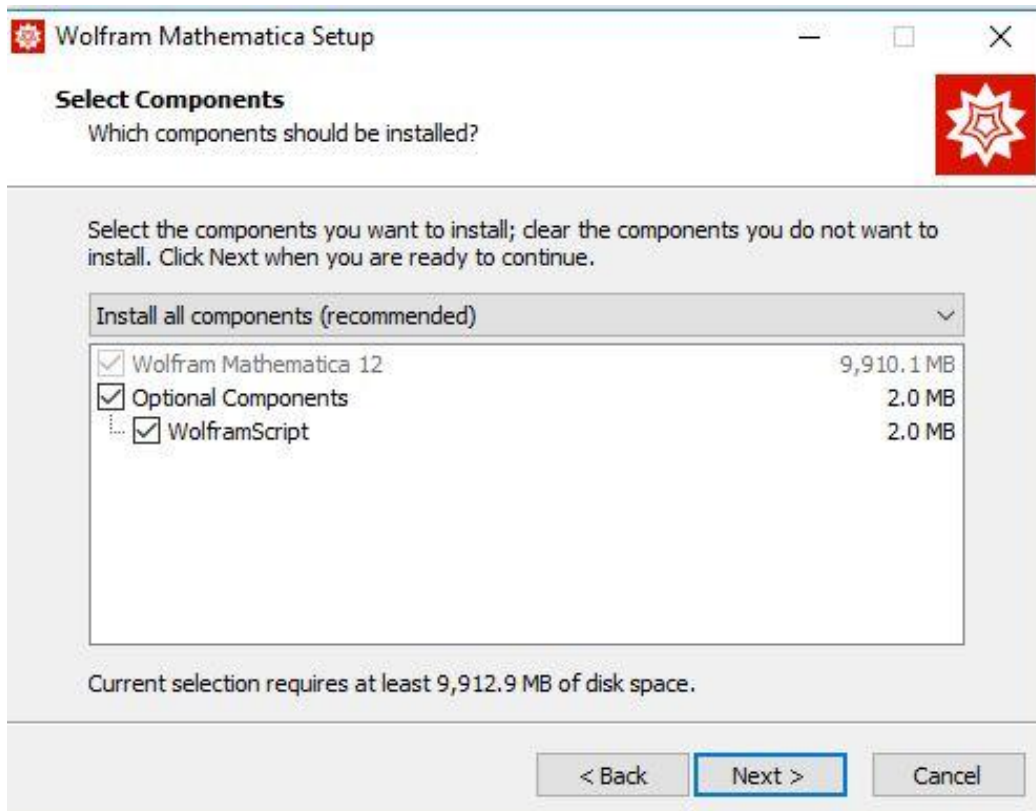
Wolfram Mathematica Setup

Select Components
Which components should be installed?

Select the components you want to install; clear the components you do not want to install. Click Next when you are ready to continue.

Install all components (recommended)

| Component | Size |
|---|---|
| Wolfram Mathematica 12 | 9,910.1 MB |
| Optional Components | 2.0 MB |
| WolframScript | 2.0 MB |

Current selection requires at least 9,912.9 MB of disk space.

< Back    Next >    Cancel